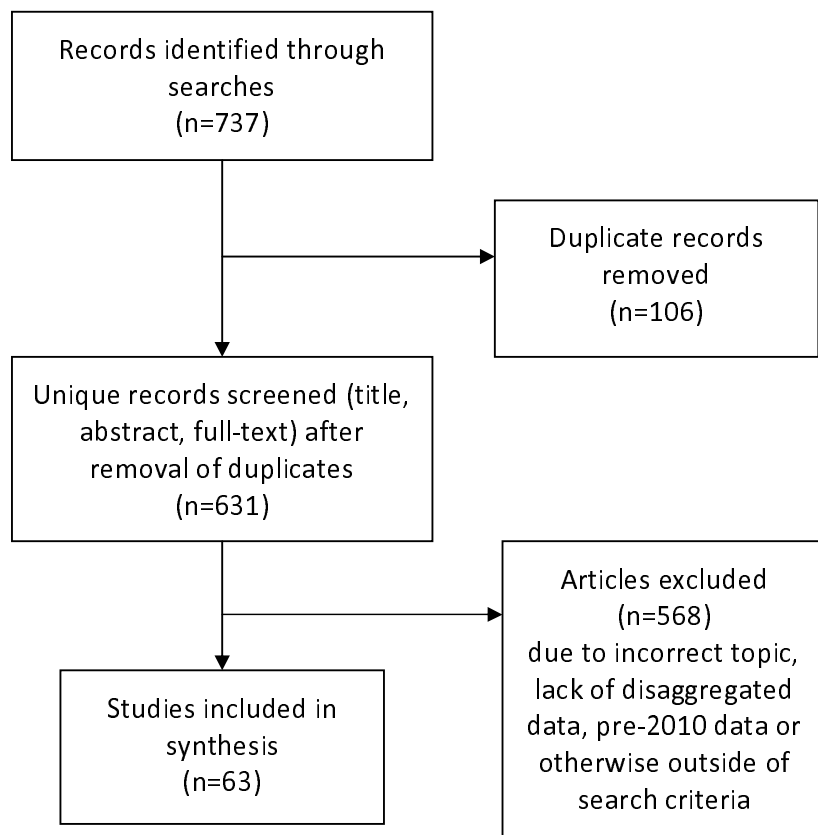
Records identified through searches
(n=737)

Duplicate records removed
(n=106)

Unique records screened (title, abstract, full-text) after removal of duplicates
(n=631)

Articles excluded
(n=568)
due to incorrect topic, lack of disaggregated data, pre-2010 data or otherwise outside of search criteria

Studies included in synthesis
(n=63)